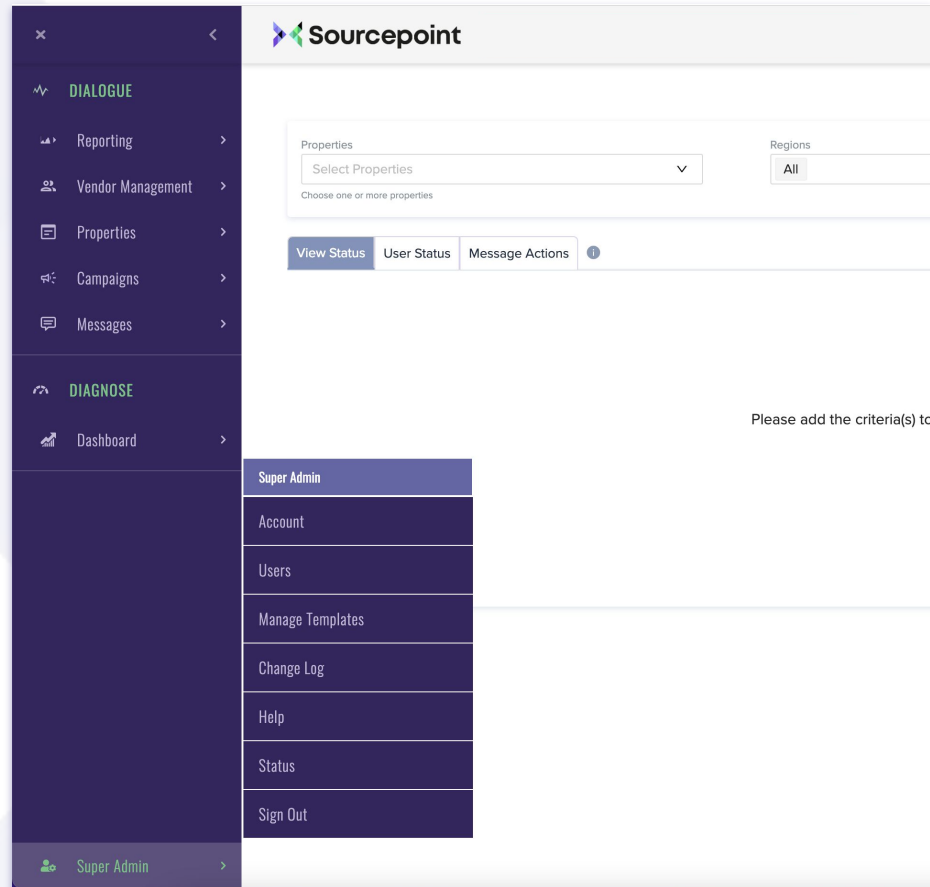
DIALOGUE

Reporting

Vendor Management

Properties

Campaigns

Messages

DIAGNOSE

Dashboard

Super Admin

Sourcepoint

Properties
Select Properties
Choose one or more properties

Regions
All

View Status | User Status | Message Actions

Please add the criteria(s) t

Super Admin
Account
Users
Manage Templates
Change Log
Help
Status
Sign Out